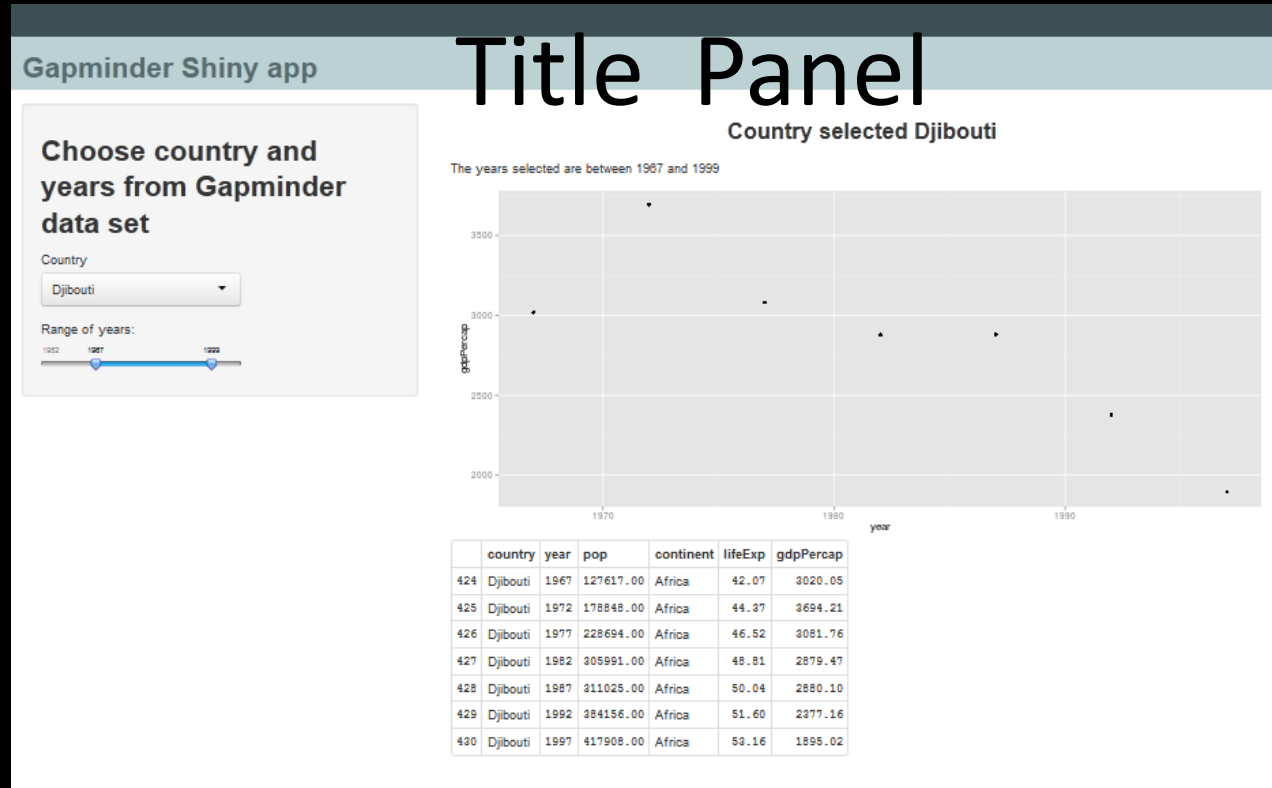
Gapminder Shiny app

Title Panel

Choose country and years from Gapminder data set

Country

Djibouti

Range of years:

1952 1967 1999

Country selected Djibouti

The years selected are between 1967 and 1999

3500
3000
2500
2000

gdpPercap

1970 1980 1990

year

| | country | year | pop | continent | lifeExp | gdpPercap |
|---|---|---|---|---|---|---|
| 424 | Djibouti | 1967 | 127617.00 | Africa | 42.07 | 3020.05 |
| 425 | Djibouti | 1972 | 178848.00 | Africa | 44.37 | 3694.21 |
| 426 | Djibouti | 1977 | 228694.00 | Africa | 46.52 | 3081.76 |
| 427 | Djibouti | 1982 | 305991.00 | Africa | 48.81 | 2879.47 |
| 428 | Djibouti | 1987 | 311025.00 | Africa | 50.04 | 2880.10 |
| 429 | Djibouti | 1992 | 384156.00 | Africa | 51.60 | 2377.16 |
| 430 | Djibouti | 1997 | 417908.00 | Africa | 53.16 | 1895.02 |